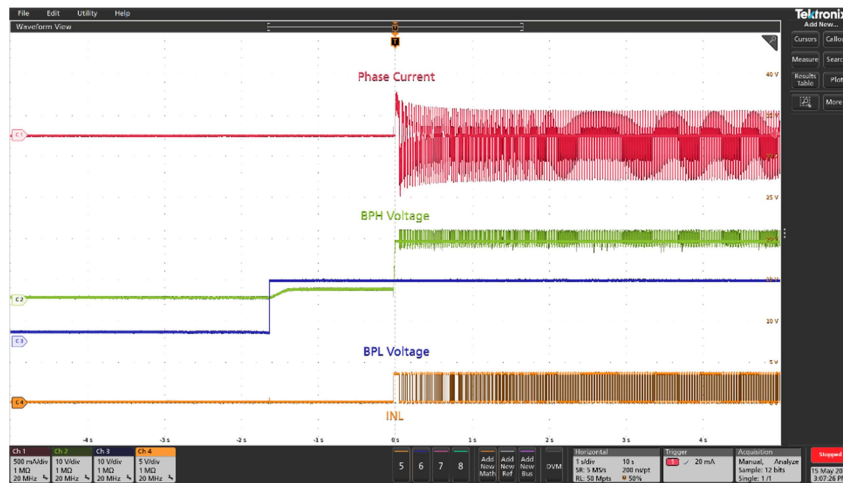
File Edit Utility Help

Waveform View

Tektronix
Add New...

Cursors Callout
Measure Search
Results Table Plot
More

Phase Current

40 V

25 V

BPH Voltage

C1

C2

C3

C4

10 V

BPL Voltage

5 V

INL

-4 s -3 s -2 s -1 s 0 s 1 s 2 s 3 s 4 s

Ch 1 500 mA/div 1 MΩ 20 MHz
Ch 2 10 V/div 1 MΩ 20 MHz
Ch 3 10 V/div 1 MΩ 20 MHz
Ch 4 5 V/div 1 MΩ 20 MHz

5 6 7 8

Add New Math
Add New Ref
Add New Bus
DVM

Horizontal
1 s/div 10 s
SR: 5 MS/s 200 ns/pt
RL: 50 Mpts 50%

Trigger
20 mA

Acquisition
Manual, Analyze
Sample: 12 bits
Single: 1 /1

Stopped

15 May 20
3:07:26 P